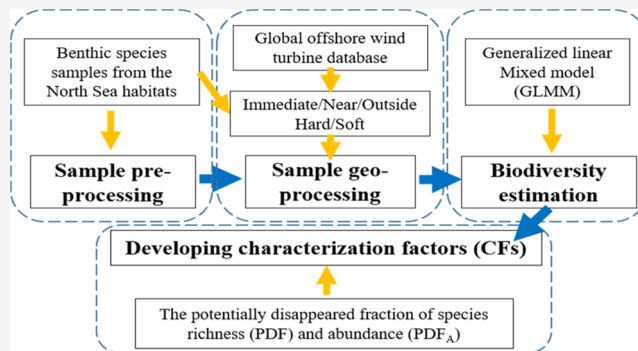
Benthic species samples from the North Sea habitats

Sample pre-processing

Global offshore wind turbine database

Immediate/Near/Outside Hard/Soft

Sample geo-processing

Generalized linear Mixed model (GLMM)

Biodiversity estimation

Developing characterization factors (CFs)

The potentially disappeared fraction of species richness (PDF) and abundance (PDF$_A$)